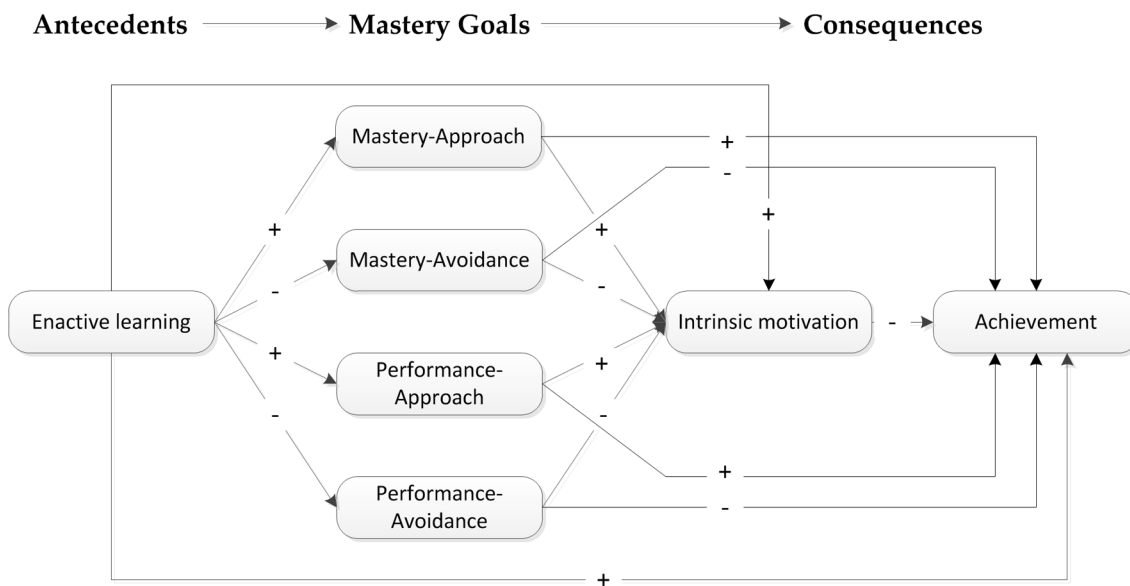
Antecedents → Mastery Goals → Consequences

Mastery-Approach

+

-

+

+

Mastery-Avoidance

-

+

-

Enactive learning

+

Intrinsic motivation

-

Achievement

Performance-Approach

+

-

-

+

Performance-Avoidance

-

+